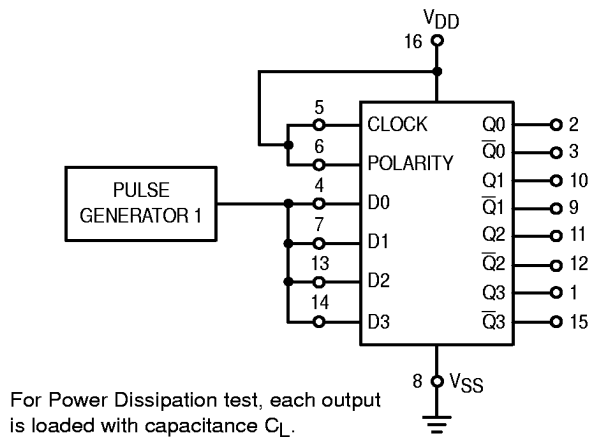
$V_{DD}$
16

5
6
CLOCK
POLARITY

PULSE GENERATOR 1

4
7
13
14
D0
D1
D2
D3

Q0
$\overline{Q}0$
Q1
$\overline{Q}1$
Q2
$\overline{Q}2$
Q3
$\overline{Q}3$

2
3
10
9
11
12
1
15

8
$V_{SS}$

For Power Dissipation test, each output is loaded with capacitance $C_L$.